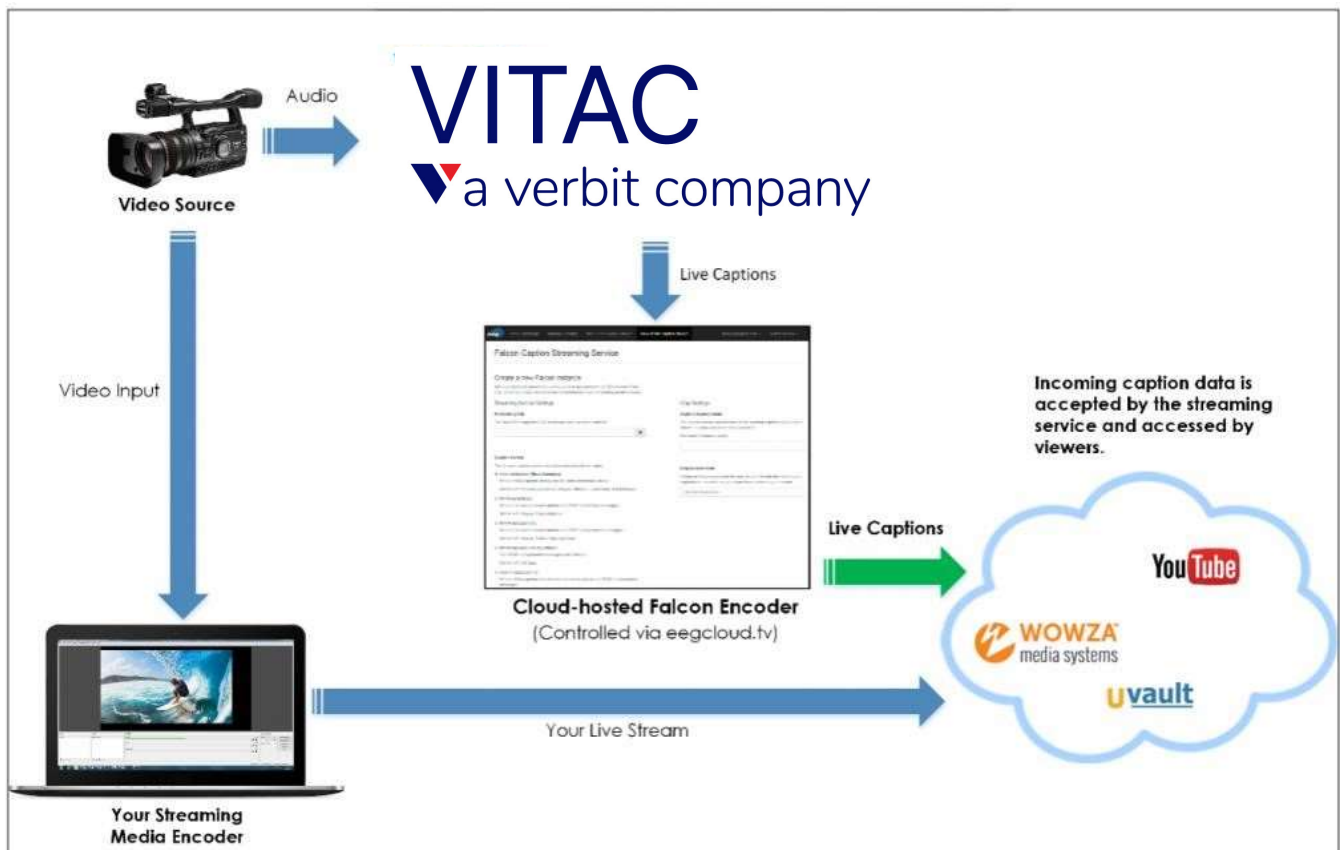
Audio

VITAC
a verbit company

Video Source

Live Captions

Video Input

Falcon Caption Streaming Service

Create a new Falcon instance

Incoming caption data is accepted by the streaming service and accessed by viewers.

Live Captions

YouTube

WOWZA media systems

uvault

Cloud-hosted Falcon Encoder
(Controlled via eegcloud.tv)

Your Live Stream

Your Streaming Media Encoder